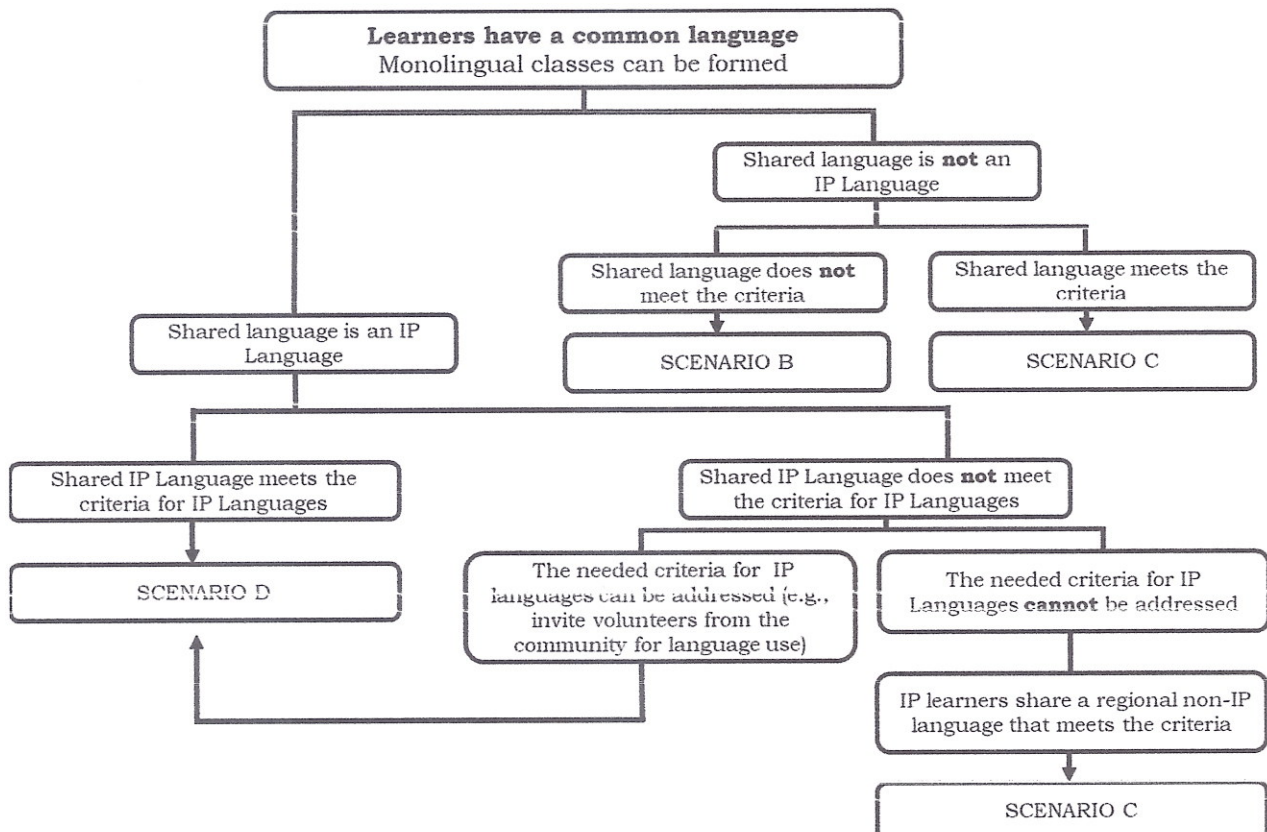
**Learners have a common language**
Monolingual classes can be formed

Shared language is **not** an IP Language

Shared language does **not** meet the criteria

SCENARIO B

Shared language meets the criteria

SCENARIO C

Shared language is an IP Language

Shared IP Language meets the criteria for IP Languages

SCENARIO D

Shared IP Language does **not** meet the criteria for IP Languages

The needed criteria for IP languages can be addressed (e.g., invite volunteers from the community for language use)

The needed criteria for IP Languages **cannot** be addressed

IP learners share a regional non-IP language that meets the criteria

SCENARIO C